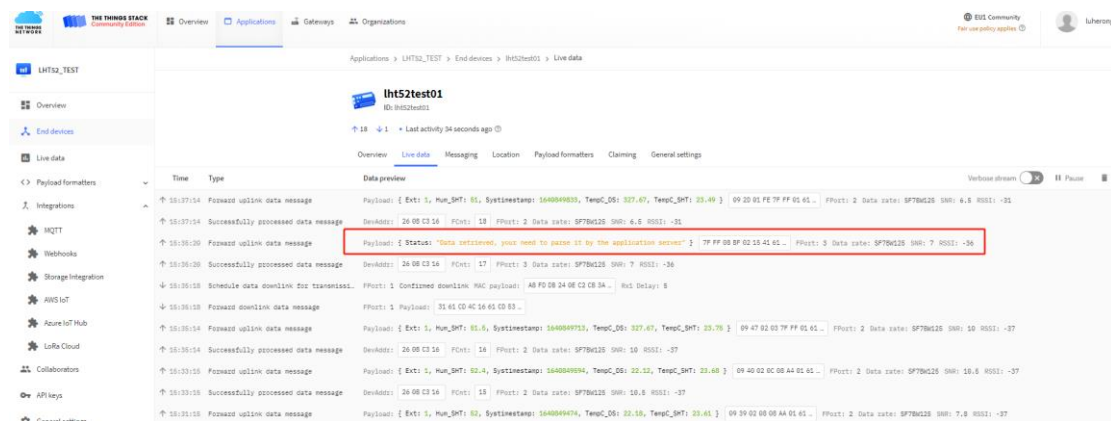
THE THINGS NETWORK THE THINGS STACK Community Edition Overview Applications Gateways Organizations EU1 Community Fair use policy applies luheron

LHT52_TEST

Overview
End devices
Live data
Payload formatters
Integrations
MQTT
Webhooks
Storage Integration
AWS IoT
Azure IoT Hub
LoRa Cloud
Collaborators
API keys
General settings

Applications > LHT52_TEST > End devices > lht52test01 > Live data

lht52test01
ID: lht52test01

↑18 ↓1 • Last activity 34 seconds ago

Overview Live data Messaging Location Payload formatters Claiming General settings

Verbose stream Pause

| Time | Type | Data preview |
|---|---|---|
| ↑ 15:37:14 | Forward uplink data message | Payload: { Ext: 1, Hum_SHT: 61, Systimestamp: 1640849835, TempC_DS: 327.67, TempC_SHT: 23.49 } 09 2D 01 FE 7F FF 01 61 … FPort: 2 Data rate: SF7BW125 SNR: 6.5 RSSI: -31 |
| ↑ 15:37:14 | Successfully processed data message | DevAddr: 26 0B C3 16 FCnt: 18 FPort: 2 Data rate: SF7BW125 SNR: 6.5 RSSI: -31 |
| ↑ 15:36:20 | Forward uplink data message | Payload: { Status: "Data retrieved, your need to parse it by the application server" } 7F FF 08 8F 02 15 41 61 … FPort: 3 Data rate: SF7BW125 SNR: 7 RSSI: -36 |
| ↑ 15:36:20 | Successfully processed data message | DevAddr: 26 0B C3 16 FCnt: 17 FPort: 3 Data rate: SF7BW125 SNR: 7 RSSI: -36 |
| ↓ 15:36:18 | Schedule data downlink for transmissi… | FPort: 1 Confirmed downlink MAC payload: A8 F0 0B 24 0B C8 3A … Rx1 Delay: 5 |
| ↓ 15:36:18 | Forward downlink data message | FPort: 1 Payload: 31 61 CD 4C 16 61 CD 53 … |
| ↑ 15:35:14 | Forward uplink data message | Payload: { Ext: 1, Hum_SHT: 61.5, Systimestamp: 1640849753, TempC_DS: 327.67, TempC_SHT: 23.76 } 09 47 02 03 7F FF 01 61 … FPort: 2 Data rate: SF7BW125 SNR: 10 RSSI: -37 |
| ↑ 15:35:14 | Successfully processed data message | DevAddr: 26 0B C3 16 FCnt: 16 FPort: 2 Data rate: SF7BW125 SNR: 10 RSSI: -37 |
| ↑ 15:33:15 | Forward uplink data message | Payload: { Ext: 1, Hum_SHT: 62.4, Systimestamp: 1640849694, TempC_DS: 22.52, TempC_SHT: 23.68 } 09 40 02 0C 08 A4 01 61 … FPort: 2 Data rate: SF7BW125 SNR: 10.5 RSSI: -37 |
| ↑ 15:33:15 | Successfully processed data message | DevAddr: 26 0B C3 16 FCnt: 15 FPort: 2 Data rate: SF7BW125 SNR: 10.5 RSSI: -37 |
| ↑ 15:31:18 | Forward uplink data message | Payload: { Ext: 1, Hum_SHT: 62, Systimestamp: 1640849474, TempC_DS: 22.18, TempC_SHT: 23.61 } 09 39 02 08 08 AA 01 61 … FPort: 2 Data rate: SF7BW125 SNR: 7.0 RSSI: -37 |